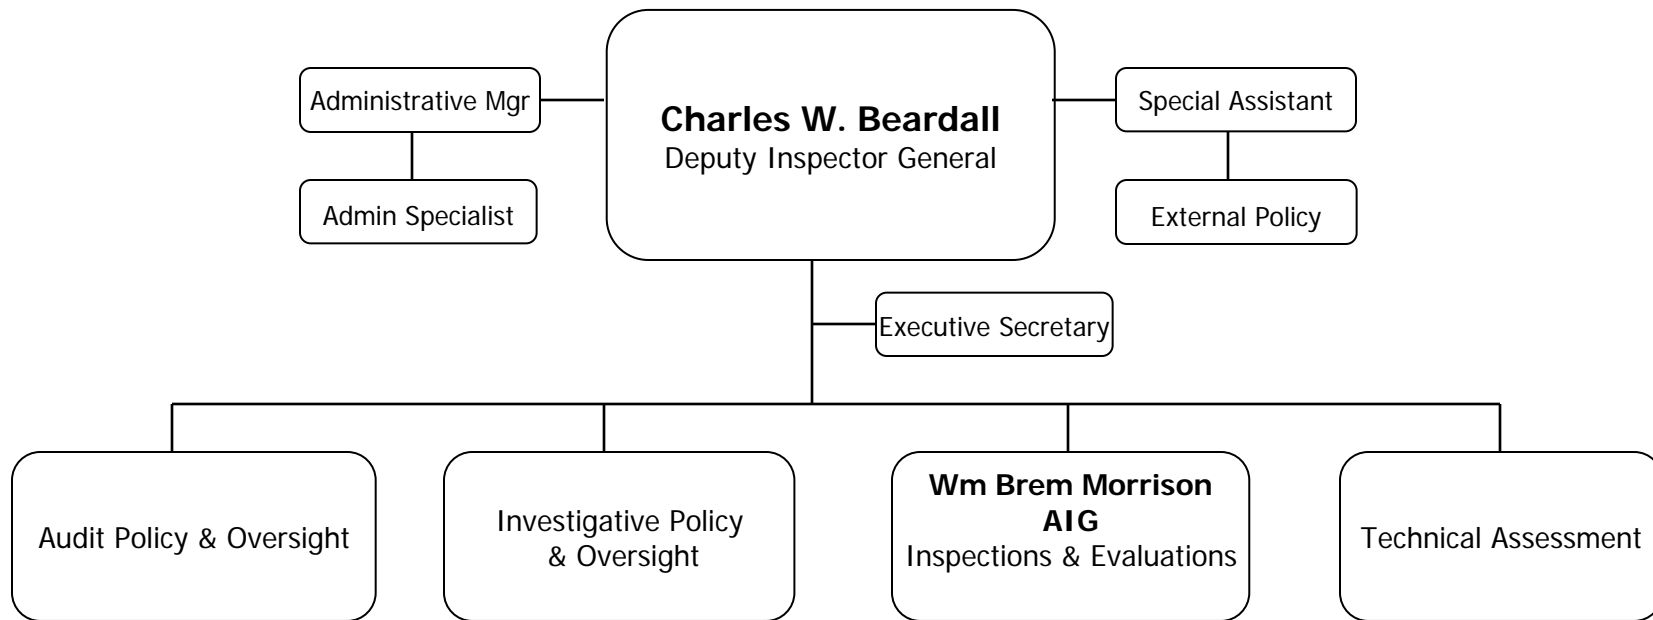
Charles W. Beardall
Deputy Inspector General

Administrative Mgr

Admin Specialist

Special Assistant

External Policy

Executive Secretary

Audit Policy & Oversight

Investigative Policy & Oversight

Wm Brem Morrison
AIG
Inspections & Evaluations

Technical Assessment